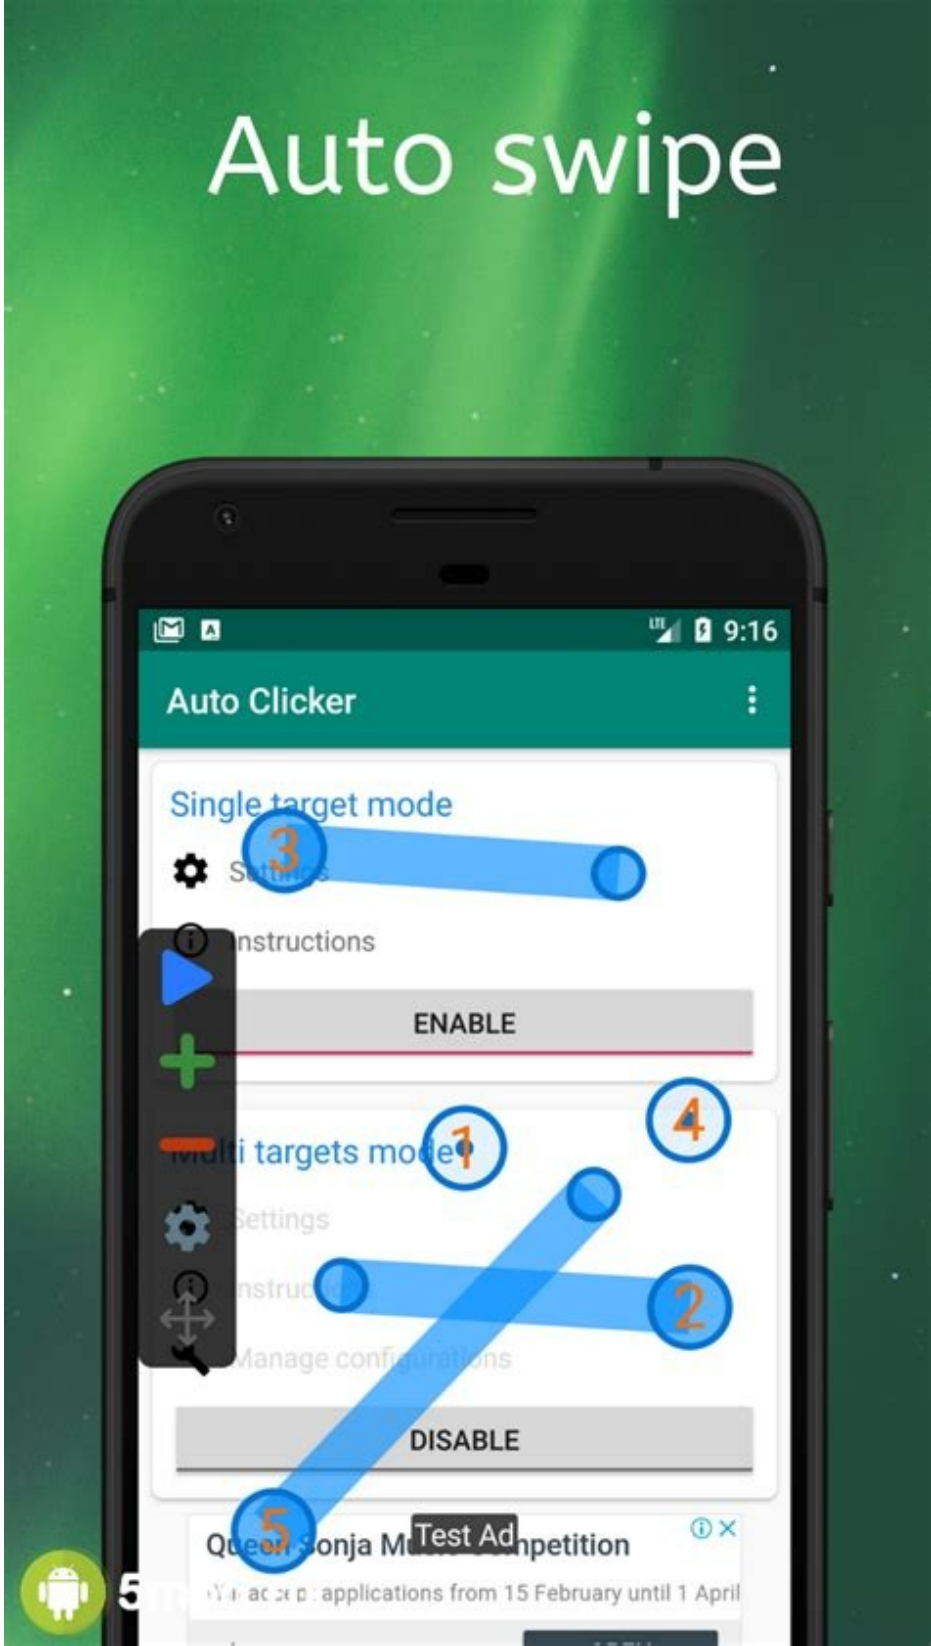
Auto swipe

9:16

Auto Clicker

Single target mode

3

Settings

Instructions

ENABLE

1

4

Multi targets mode

Settings

Instructions

2

Manage configurations

DISABLE

5

Queen Sonja M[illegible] Test Ad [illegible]petition

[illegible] applications from 15 February until 1 April

5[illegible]